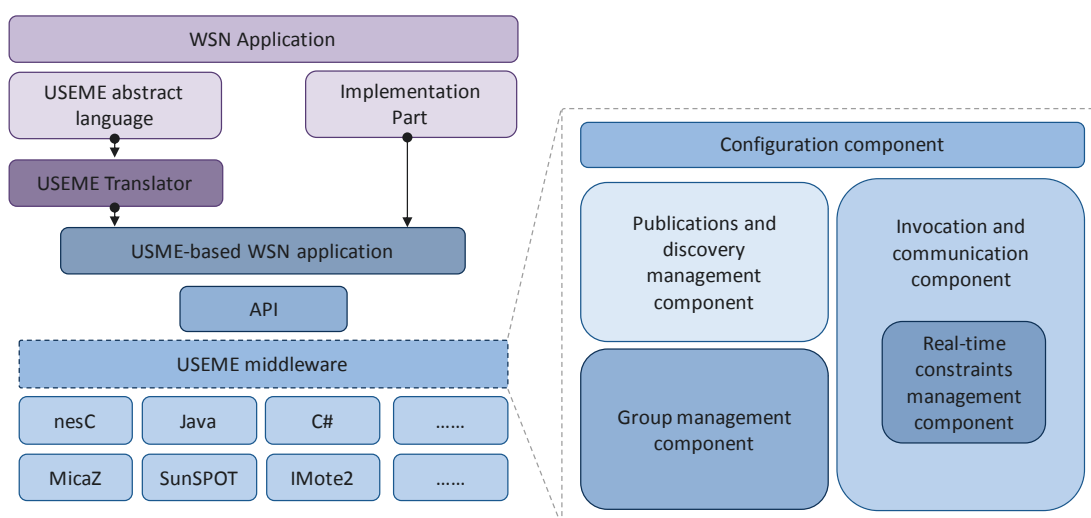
WSN Application

USEME abstract language

Implementation Part

USEME Translator

USME-based WSN application

API

USEME middleware

nesC

Java

C#

......

MicaZ

SunSPOT

IMote2

......

Configuration component

Publications and discovery management component

Invocation and communication component

Real-time constraints management component

Group management component